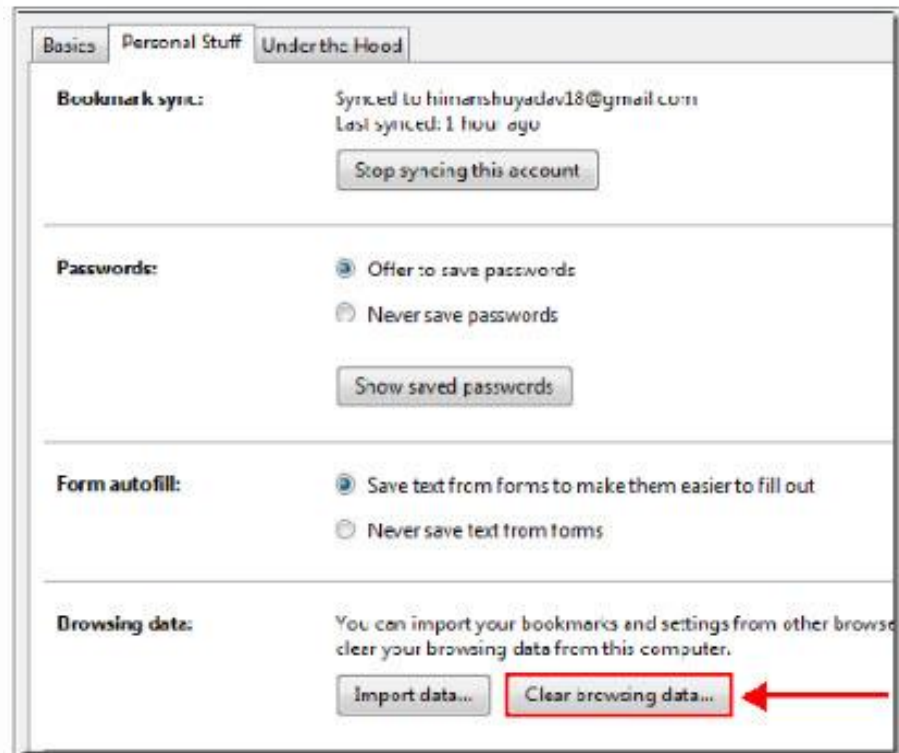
Basics | Personal Stuff | Under the Hood

Bookmark sync:

Synced to himanshuyadav18@gmail.com
Last synced: 1 hour ago

Stop syncing this account

Passwords:

Offer to save passwords

Never save passwords

Show saved passwords

Form autofill:

Save text from forms to make them easier to fill out

Never save text from forms

Browsing data:

You can import your bookmarks and settings from other browse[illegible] clear your browsing data from this computer.

Import data...

Clear browsing data...